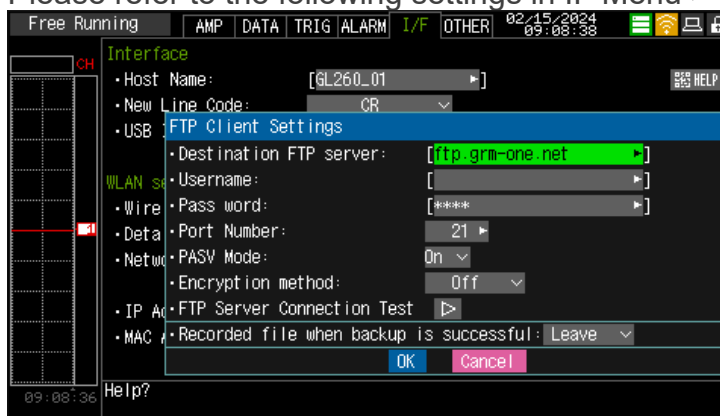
Please refer to the following settings in IF Menu

Free Running
AMP DATA TRIG ALARM I/F OTHER
02/15/2024 09:08:38

CH

Interface
・Host Name: [GL260_01 ►]
HELP
・New Line Code: CR
・USB

WLAN s
・Wire
・Deta
・Netw

・IP A
・MAC

FTP Client Settings
・Destination FTP server: [ftp.grm-one.net ►]
・Username: [ ►]
・Pass word: [**** ►]
・Port Number: 21 ►
・PASV Mode: On
・Encryption method: Off
・FTP Server Connection Test ▷
・Recorded file when backup is successful: Leave
OK Cancel

09:08:36
Help?